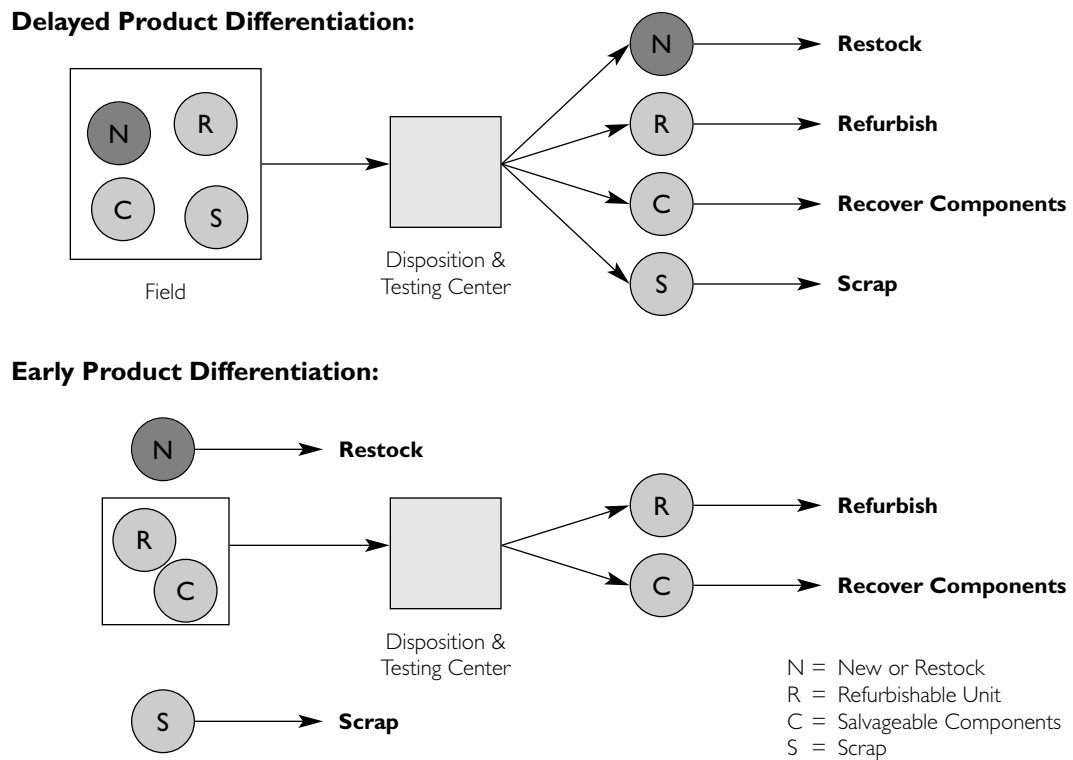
Delayed Product Differentiation:

N
R
C
S

Field

Disposition & Testing Center

N
Restock
R
Refurbish
C
Recover Components
S
Scrap

Early Product Differentiation:

N
Restock

R
C

Disposition & Testing Center

R
Refurbish
C
Recover Components

S
Scrap

N = New or Restock
R = Refurbishable Unit
C = Salvageable Components
S = Scrap